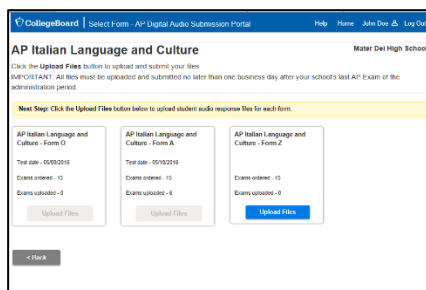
CollegeBoard | Select Form - AP Digital Audio Submission Portal Help Home John Doe Log Out

AP Italian Language and Culture

Mater Del High School

Click the Upload Files button to upload and submit your files
IMPORTANT: All files must be uploaded and submitted no later than one business day after your school's last AP Exam of the administration period.

Next Step: Click the Upload Files button below to upload student audio response files for each form.

AP Italian Language and Culture - Form O

Test date - 05/09/2019

Exams ordered - 13

Exams uploaded - 6

Upload Files

AP Italian Language and Culture - Form A

Test date - 05/10/2019

Exams ordered - 13

Exams uploaded - 6

Upload Files

AP Italian Language and Culture - Form Z

Test date - 05/10/2019

Exams ordered - 13

Exams uploaded - 0

Upload Files

< Back